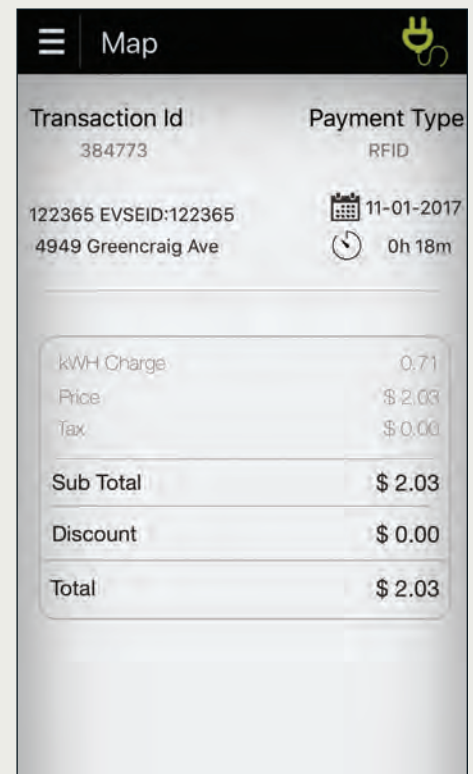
Map

Transaction Id
384773

Payment Type
RFID

122365 EVSEID:122365
4949 Greencraig Ave

11-01-2017
0h 18m

| | |
|---|---|
| kWH Charge | 0.71 |
| Price | \$ 2.03 |
| Tax | \$ 0.00 |
| Sub Total | \$ 2.03 |
| Discount | \$ 0.00 |
| Total | \$ 2.03 |